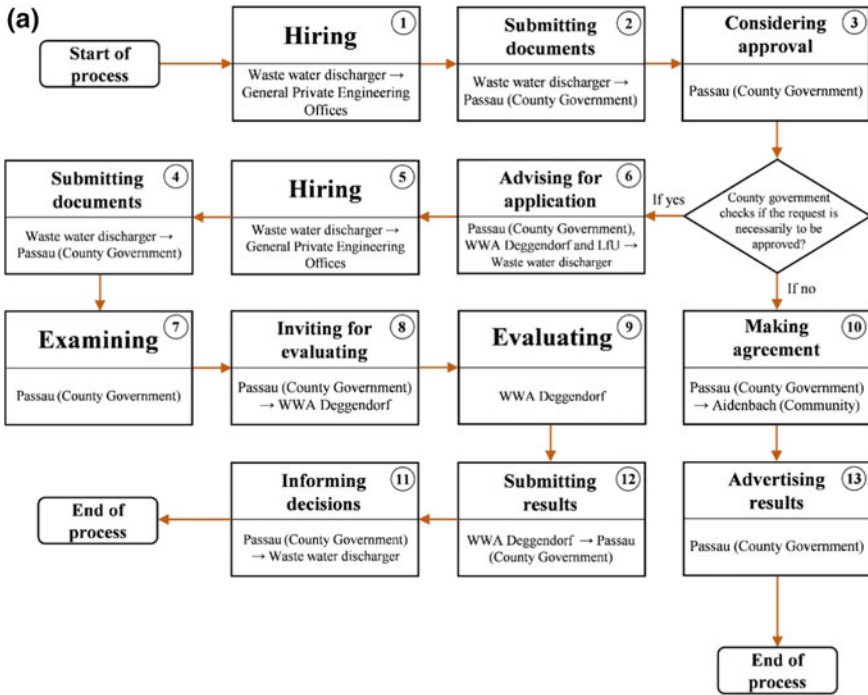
(a)

Start of process

Hiring ①
Waste water discharger → General Private Engineering Offices

Submitting documents ②
Waste water discharger → Passau (County Government)

Considering approval ③
Passau (County Government)

County government checks if the request is necessarily to be approved?

If yes

If no

Advising for application ⑥
Passau (County Government), WWA Deggendorf and LfU → Waste water discharger

Hiring ⑤
Waste water discharger → General Private Engineering Offices

Submitting documents ④
Waste water discharger → Passau (County Government)

Examining ⑦
Passau (County Government)

Inviting for evaluating ⑧
Passau (County Government) → WWA Deggendorf

Evaluating ⑨
WWA Deggendorf

Making agreement ⑩
Passau (County Government) → Aidenbach (Community)

Submitting results ⑫
WWA Deggendorf → Passau (County Government)

Informing decisions ⑪
Passau (County Government) → Waste water discharger

End of process

Advertising results ⑬
Passau (County Government)

End of process